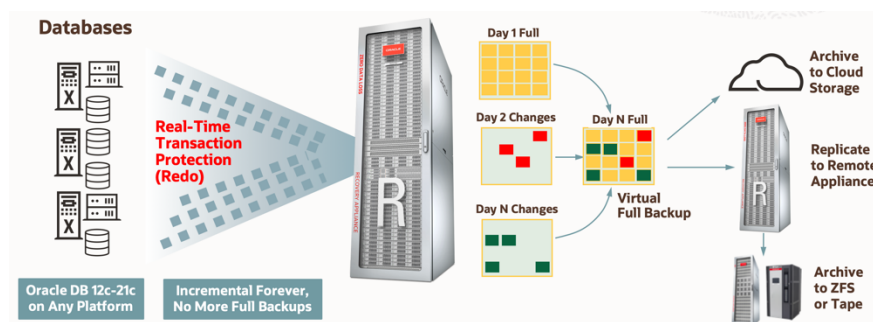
Databases

Real-Time Transaction Protection (Redo)

Oracle DB 12c-21c on Any Platform

Incremental Forever, No More Full Backups

R

Day 1 Full

Day 2 Changes

Day N Changes

Day N Full

Virtual Full Backup

Archive to Cloud Storage

Replicate to Remote Appliance

Archive to ZFS or Tape